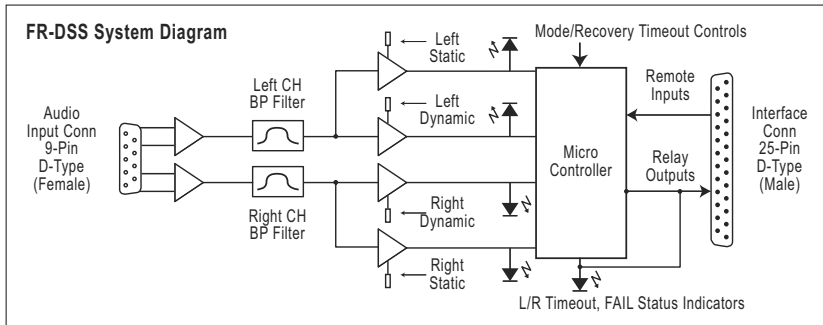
FR-DSS System Diagram

Audio Input Conn 9-Pin D-Type (Female)

Left CH BP Filter

Right CH BP Filter

Left Static

Left Dynamic

Right Dynamic

Right Static

Mode/Recovery Timeout Controls

Micro Controller

Remote Inputs

Relay Outputs

Interface Conn 25-Pin D-Type (Male)

L/R Timeout, FAIL Status Indicators